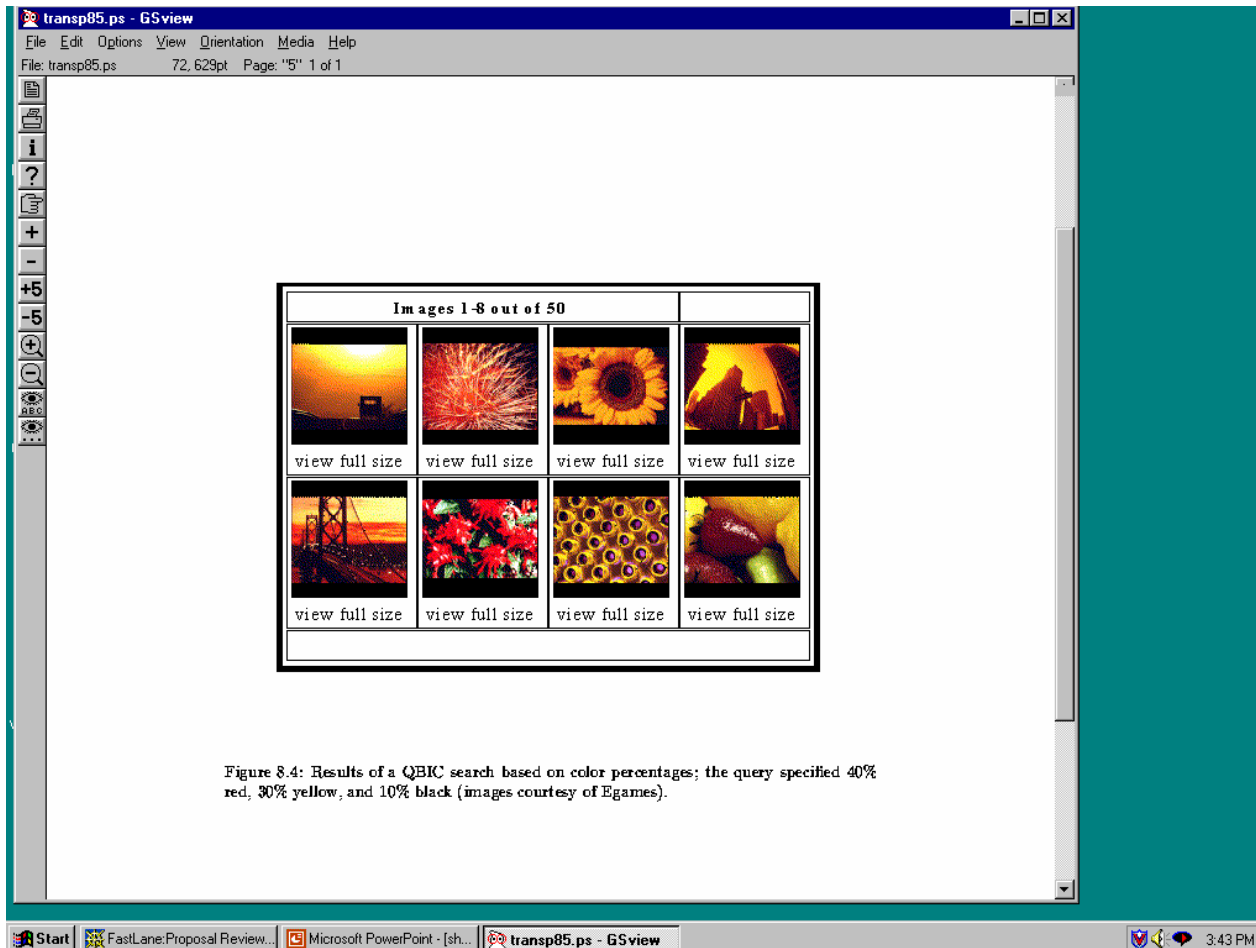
transp85.ps - GSview

File Edit Options View Orientation Media Help

File: transp85.ps 72, 629pt Page: "5" 1 of 1

i
?
+
-
+5
-5

| Images 1-8 out of 50 | | | |
|---|---|---|---|
| view full size | view full size | view full size | view full size |
| view full size | view full size | view full size | view full size |

Figure 8.4: Results of a QBIC search based on color percentages; the query specified 40% red, 30% yellow, and 10% black (images courtesy of Egames).

Start | FastLane:Proposal Review... | Microsoft PowerPoint - [sh... | transp85.ps - GSview | 3:43 PM